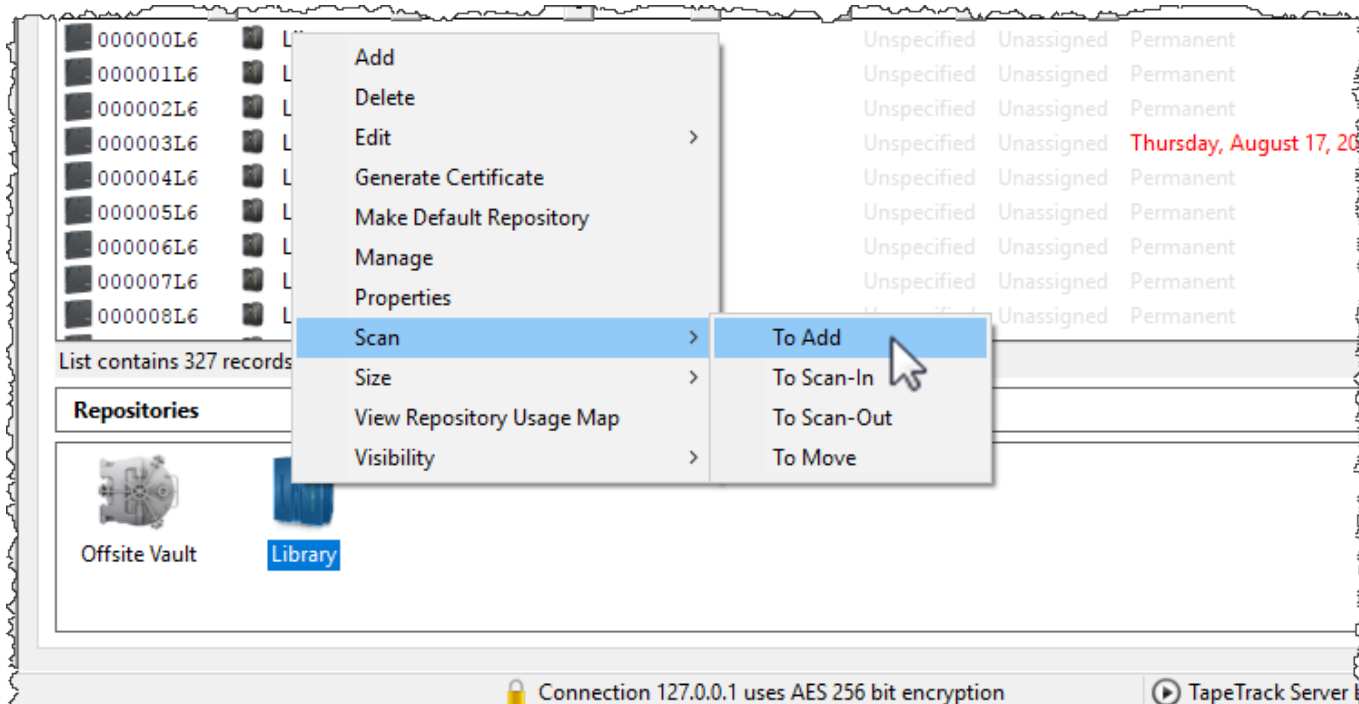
000000L6 Li
000001L6 L
000002L6 L
000003L6 L
000004L6 L
000005L6 L
000006L6 L
000007L6 L
000008L6 L

Unspecified Unassigned Permanent
Unspecified Unassigned Permanent
Unspecified Unassigned Permanent
Unspecified Unassigned Thursday, August 17, 20
Unspecified Unassigned Permanent
Unspecified Unassigned Permanent
Unspecified Unassigned Permanent
Unspecified Unassigned Permanent
Unspecified Unassigned Permanent

Add
Delete
Edit
Generate Certificate
Make Default Repository
Manage
Properties
Scan
Size
View Repository Usage Map
Visibility

To Add
To Scan-In
To Scan-Out
To Move

List contains 327 records

Repositories

Offsite Vault
Library

Connection 127.0.0.1 uses AES 256 bit encryption
TapeTrack Server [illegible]